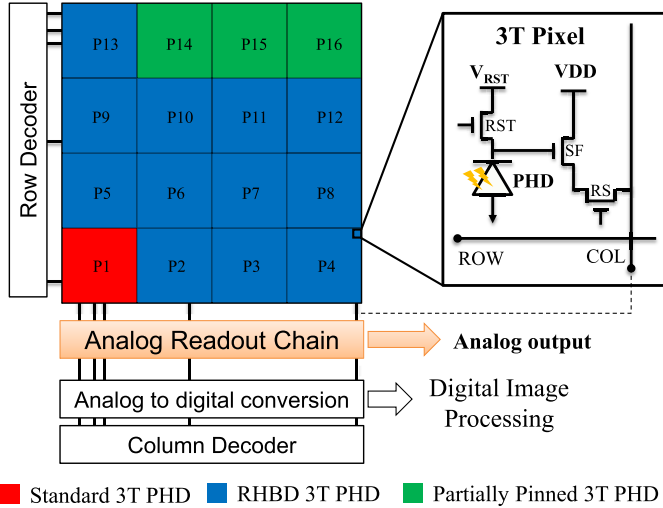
Row Decoder

| P13 | P14 | P15 | P16 |
|---|---|---|---|
| P9 | P10 | P11 | P12 |
| P5 | P6 | P7 | P8 |
| P1 | P2 | P3 | P4 |

3T Pixel

$V_{RST}$

VDD

RST

SF

PHD

RS

ROW

COL

Analog Readout Chain

Analog output

Analog to digital conversion

Digital Image Processing

Column Decoder

Standard 3T PHD

RHBD 3T PHD

Partially Pinned 3T PHD